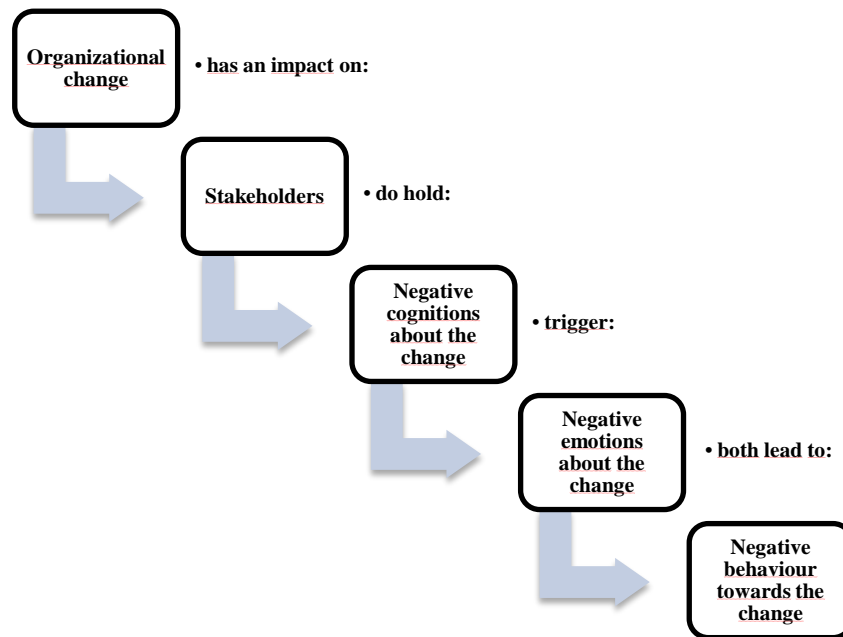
Organizational change

• has an impact on:

Stakeholders

• do hold:

Negative cognitions about the change

• trigger:

Negative emotions about the change

• both lead to:

Negative behaviour towards the change